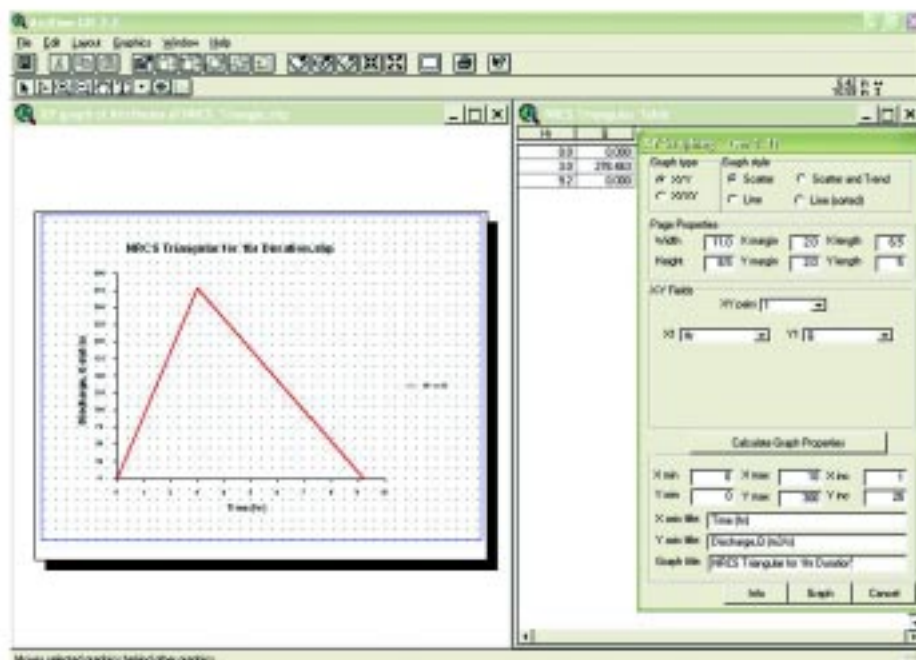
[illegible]

File Edit Layout Graphics Window Help

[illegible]

_ □ ×

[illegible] _ □ ×

| Hr | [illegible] |
|---|---|
| 0.0 | 0.000 |
| 3.0 | 278.683 |
| 9.2 | 0.000 |

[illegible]

Graph type
XY/Y
XY/XY

Graph style
Scatter
Scatter and Trend
Line
Line (sorted)

Page Properties
Width 11.0 X margin 2.0 X length 6.5
Height 8.5 Y margin 2.0 Y length 5

XY Fields
XY pairs 1
X1 hr
Y1 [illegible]

Calculate Graph Properties

X min 0 X max 10 X inc 1
Y min 0 Y max 300 Y inc 20
X axis title Time (hr)
Y axis title Discharge,Q (ft3/s)
Graph title NRCS Triangular for 'ft Duration'

Info Graph Cancel

NRCS Triangular for 'ft Duration.shp

Discharge, Q (ft3/s)

Time (hr)

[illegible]